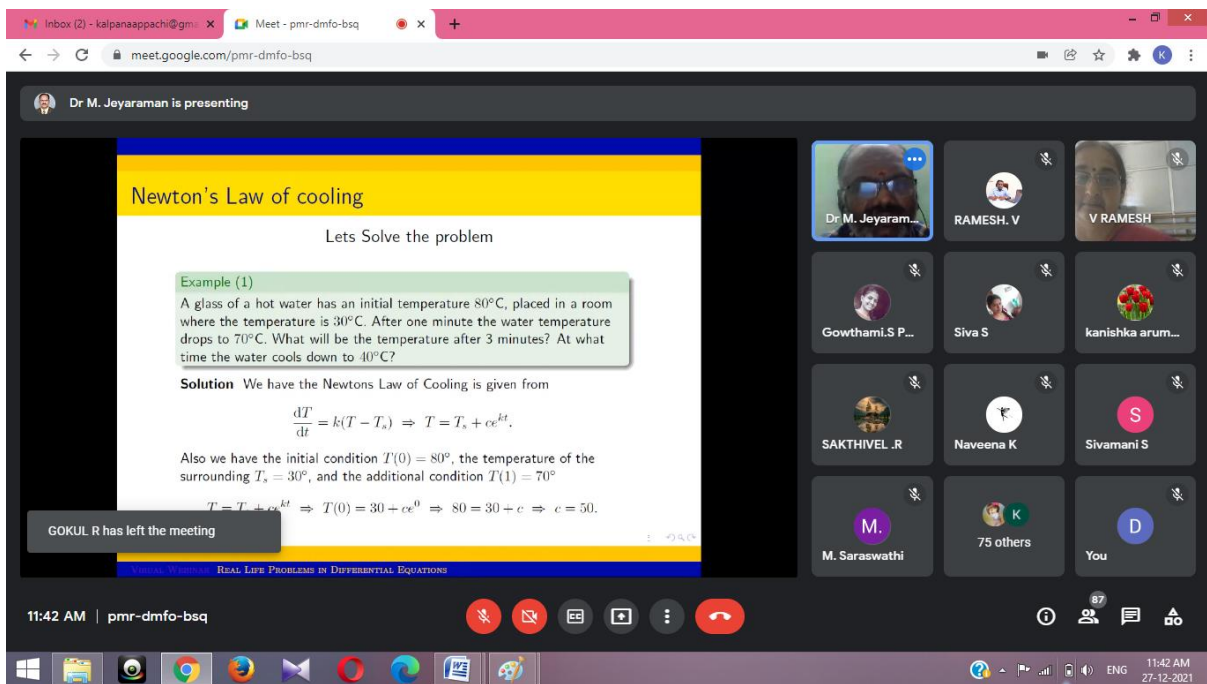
Inbox (2) - kalpanaappachi@gm
Meet - pmr-dmfo-bsq
meet.google.com/pmr-dmfo-bsq

Dr M. Jeyaraman is presenting

Newton's Law of cooling

Lets Solve the problem

Example (1)
A glass of a hot water has an initial temperature $80°C$, placed in a room where the temperature is $30°C$. After one minute the water temperature drops to $70°C$. What will be the temperature after 3 minutes? At what time the water cools down to $40°C$?

**Solution** We have the Newtons Law of Cooling is given from

$$\frac{dT}{dt} = k(T - T_s) \Rightarrow T = T_s + ce^{kt}.$$

Also we have the initial condition $T(0) = 80°$, the temperature of the surrounding $T_s = 30°$, and the additional condition $T(1) = 70°$

$T = T_s + ce^{kt} \Rightarrow T(0) = 30 + ce^0 \Rightarrow 80 = 30 + c \Rightarrow c = 50.$

GOKUL R has left the meeting

Virtual Webinar Real Life Problems in Differential Equations

Dr M. Jeyaram...
RAMESH. V
V RAMESH
Gowthami.S P...
Siva S
kanishka arum...
SAKTHIVEL .R
Naveena K
S
Sivamani S
M.
M. Saraswathi
K
75 others
D
You

11:42 AM | pmr-dmfo-bsq
87

ENG
11:42 AM
27-12-2021